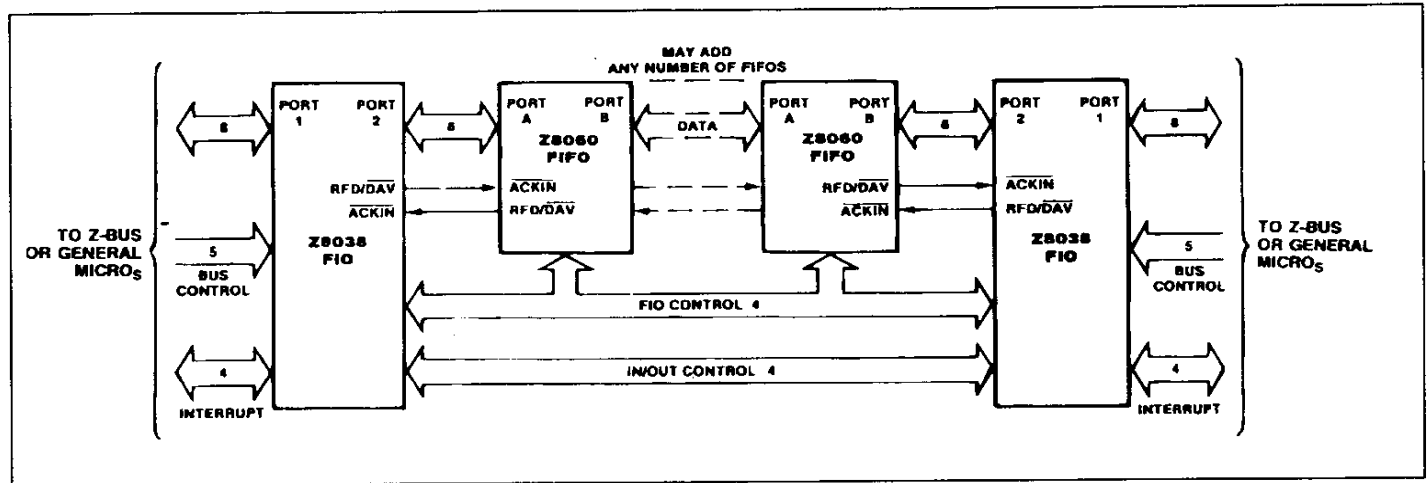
MAY ADD
ANY NUMBER OF FIFOS

TO Z-BUS
OR GENERAL
MICRO$_S$

8

5

BUS
CONTROL

4

INTERRUPT

PORT
1

PORT
2

RFD/$\overline{DAV}$

$\overline{ACKIN}$

Z8038
FIO

8

PORT
A

PORT
B

Z8060
FIFO

$\overline{ACKIN}$

RFD/$\overline{DAV}$

DATA

PORT
A

PORT
B

Z8060
FIFO

RFD/$\overline{DAV}$

$\overline{ACKIN}$

8

PORT
2

PORT
1

$\overline{ACKIN}$

RFD/$\overline{DAV}$

Z8038
FIO

8

5

BUS
CONTROL

4

INTERRUPT

TO Z-BUS
OR GENERAL
MICRO$_S$

FIO CONTROL 4

IN/OUT CONTROL 4